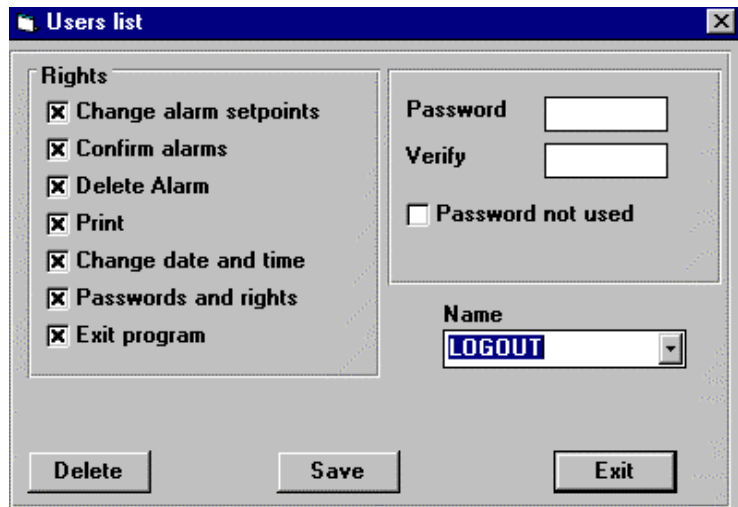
Users list

Rights
☒ Change alarm setpoints
☒ Confirm alarms
☒ Delete Alarm
☒ Print
☒ Change date and time
☒ Passwords and rights
☒ Exit program

Password
Verify
☐ Password not used

Name
LOGOUT

Delete
Save
Exit